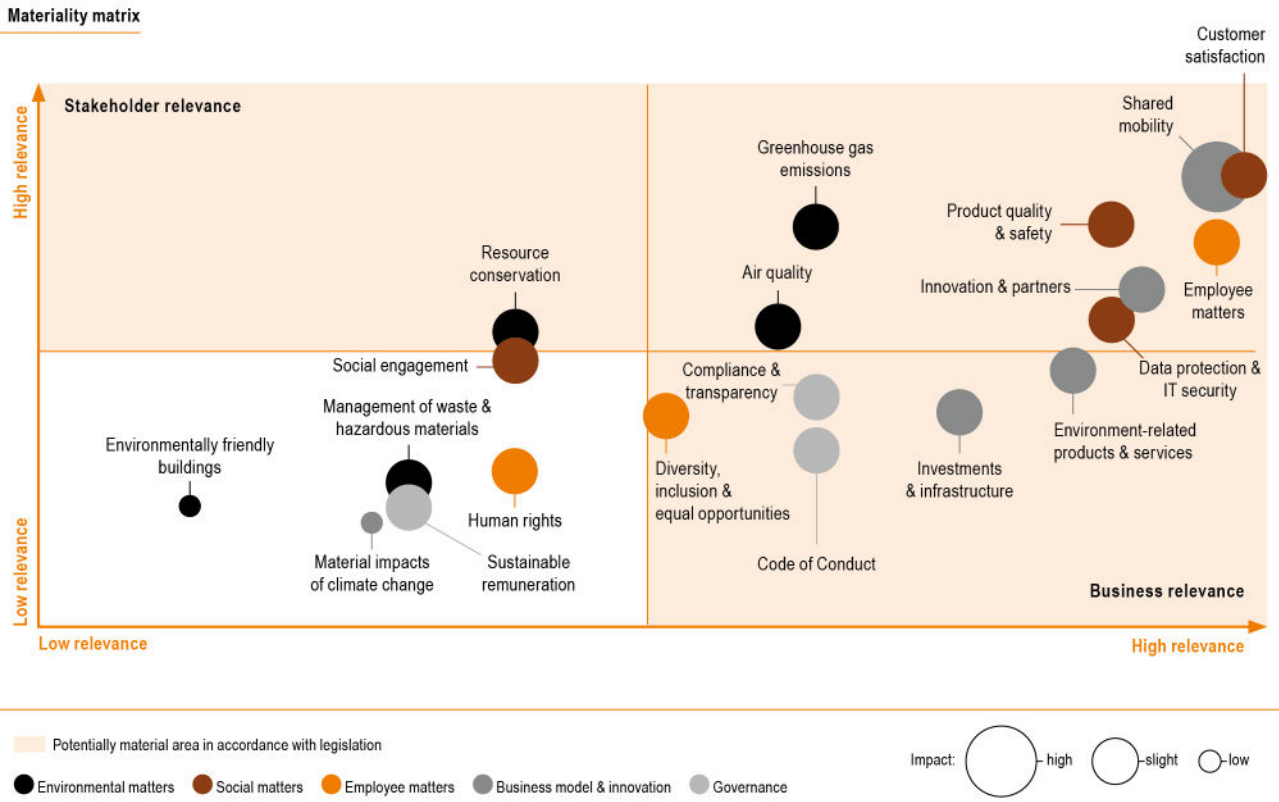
Materiality matrix

High relevance

Stakeholder relevance

Customer satisfaction

Shared mobility

Greenhouse gas emissions

Product quality & safety

Resource conservation

Air quality

Innovation & partners

Employee matters

Social engagement

Compliance & transparency

Data protection & IT security

Management of waste & hazardous materials

Environmentally friendly buildings

Environment-related products & services

Diversity, inclusion & equal opportunities

Investments & infrastructure

Human rights

Material impacts of climate change

Sustainable remuneration

Code of Conduct

Low relevance

Business relevance

Low relevance

High relevance

Potentially material area in accordance with legislation

Impact: high slight low

Environmental matters  Social matters  Employee matters  Business model & innovation  Governance